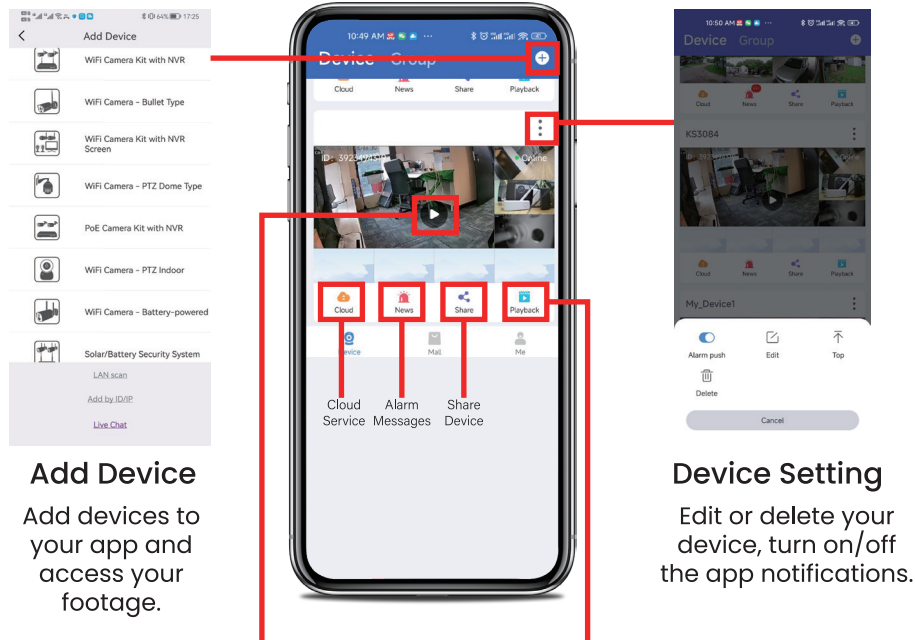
17:25

Add Device

WiFi Camera Kit with NVR

WiFi Camera - Bullet Type

WiFi Camera Kit with NVR Screen

WiFi Camera - PTZ Dome Type

PoE Camera Kit with NVR

WiFi Camera - PTZ Indoor

WiFi Camera - Battery-powered

Solar/Battery Security System

LAN scan

Add by ID/IP

Live Chat

Add Device

Add devices to your app and access your footage.

10:49 AM

Device Group

Cloud News Share Playback

ID : 3923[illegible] Online

Cloud News Share Playback

Device Mail Me

Cloud Service

Alarm Messages

Share Device

10:50 AM

Device Group

Cloud News Share Playback

KS3084

Cloud News Share Playback

My_Device1

Alarm push Edit Top

Delete

Cancel

Device Setting

Edit or delete your device, turn on/off the app notifications.